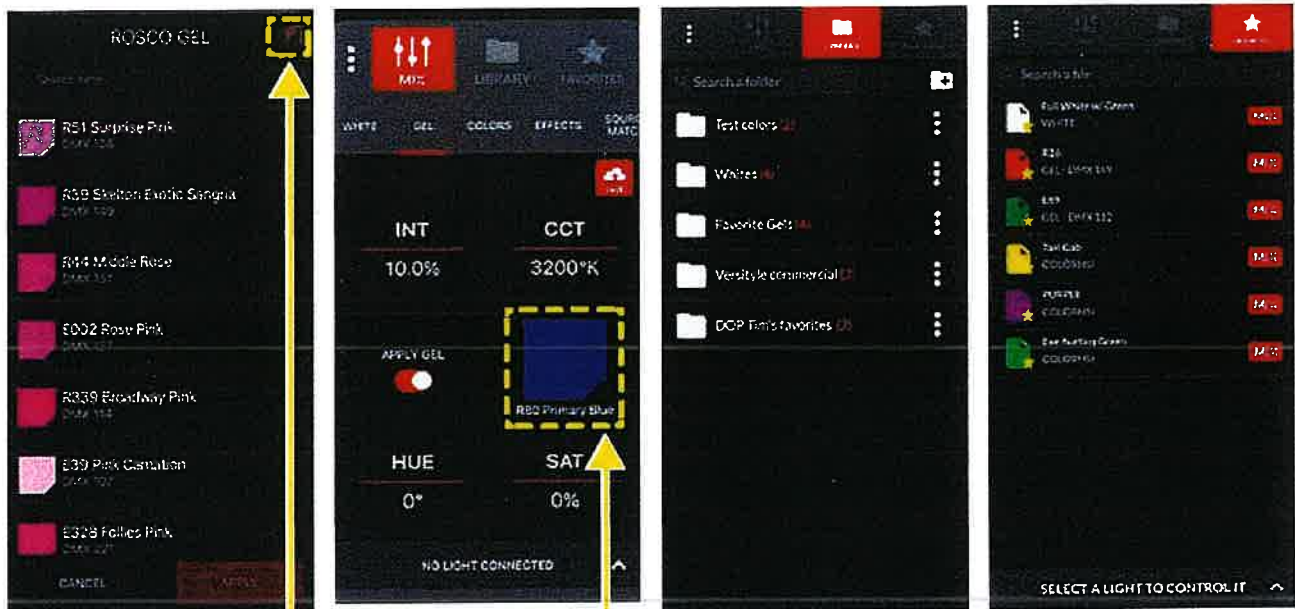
ROSCO GEL

Search here

R51 Surprise Pink
DMX 108

R39 Skelton Exotic Sangria
DMX 109

R44 Middle Rose
DMX 111

E002 Rose Pink
DMX 107

R339 Broadway Pink
DMX 114

E39 Pink Carnation
DMX 107

E328 Follies Pink
DMX 121

CANCEL

APPLY

MIX

LIBRARY

FAVORITES

WHITE

GEL

COLORS

EFFECTS

SOURCE MATCH

INT

10.0%

CCT

3200°K

APPLY GEL

R80 Primary Blue

HUE

0°

SAT

0%

NO LIGHT CONNECTED

Search a folder

Test colors (2)

Whites (4)

Favorite Gels (4)

Versityle commercial (2)

DOP Tim's favorites (3)

Search a file

Full White w/ Green
WHITE

MIX

R26
GEL - DMX 149

MIX

E89
GEL - DMX 112

MIX

Taxi Cab
COLOR/HSI

MIX

PURPLE
COLOR/HSI

MIX

Dee Sunflag Green
COLOR/HSI

MIX

SELECT A LIGHT TO CONTROL IT